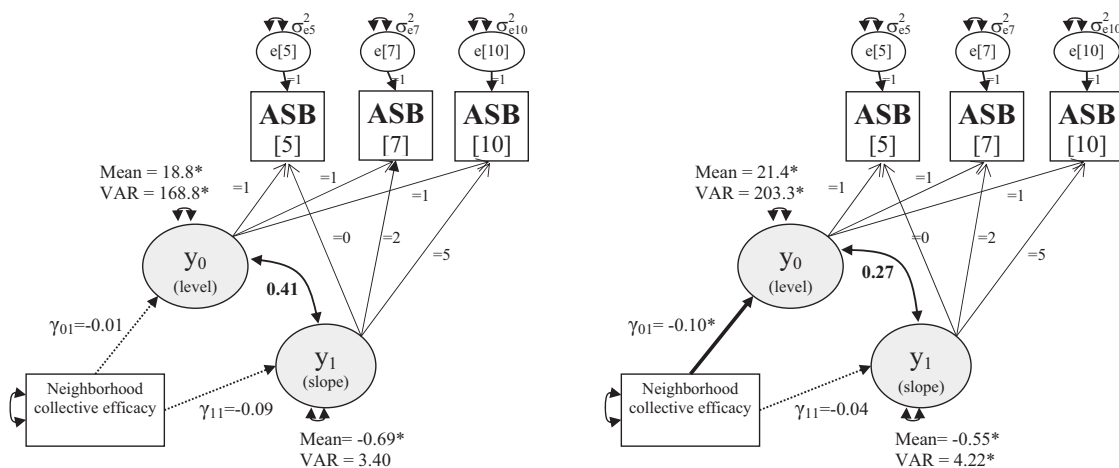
$\sigma^2_{e5}$ $\sigma^2_{e7}$ $\sigma^2_{e10}$

e[5] e[7] e[10]

=1 =1 =1

ASB [5] ASB [7] ASB [10]

Mean = 18.8*
VAR = 168.8*

=1 =1 =1 =0 =2 =5

$y_0$ (level)

0.41

$\gamma_{01}$=-0.01

$y_1$ (slope)

Neighborhood collective efficacy

$\gamma_{11}$=-0.09

Mean= -0.69*
VAR = 3.40

$\sigma^2_{e5}$ $\sigma^2_{e7}$ $\sigma^2_{e10}$

e[5] e[7] e[10]

=1 =1 =1

ASB [5] ASB [7] ASB [10]

Mean = 21.4*
VAR = 203.3*

=1 =1 =1 =0 =2 =5

$y_0$ (level)

0.27

$\gamma_{01}$= -0.10*

$y_1$ (slope)

Neighborhood collective efficacy

$\gamma_{11}$=-0.04

Mean= -0.55*
VAR = 4.22*